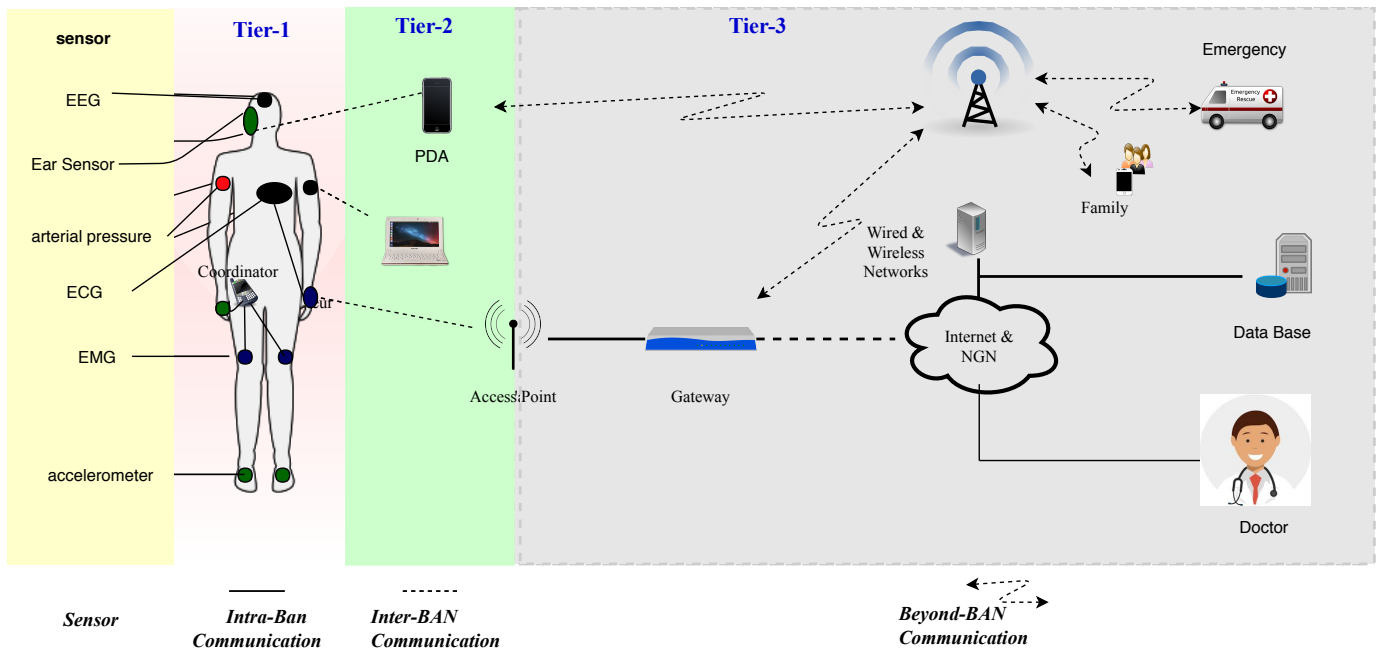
sensor

Tier-1

Tier-2

Tier-3

EEG

Ear Sensor

arterial pressure

ECG

EMG

accelerometer

Coordinator

PDA

Emergency

Emergency Rescue

Family

Wired & Wireless Networks

Data Base

Internet & NGN

Access Point

Gateway

Doctor

Sensor

Intra-Ban Communication

Inter-BAN Communication

Beyond-BAN Communication